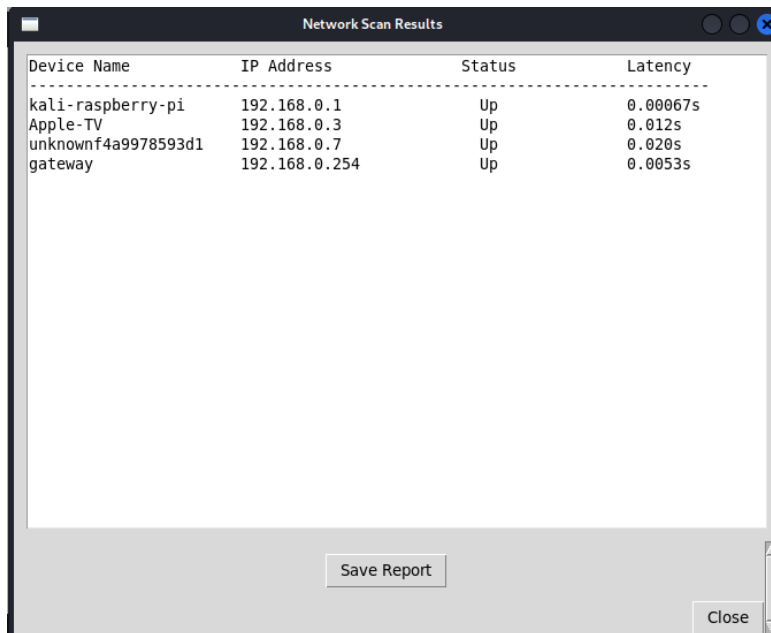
Network Scan Results

| Device Name | IP Address | Status | Latency |
|---|---|---|---|
| kali-raspberry-pi | 192.168.0.1 | Up | 0.00067s |
| Apple-TV | 192.168.0.3 | Up | 0.012s |
| unknownf4a9978593d1 | 192.168.0.7 | Up | 0.020s |
| gateway | 192.168.0.254 | Up | 0.0053s |

Save Report

Close